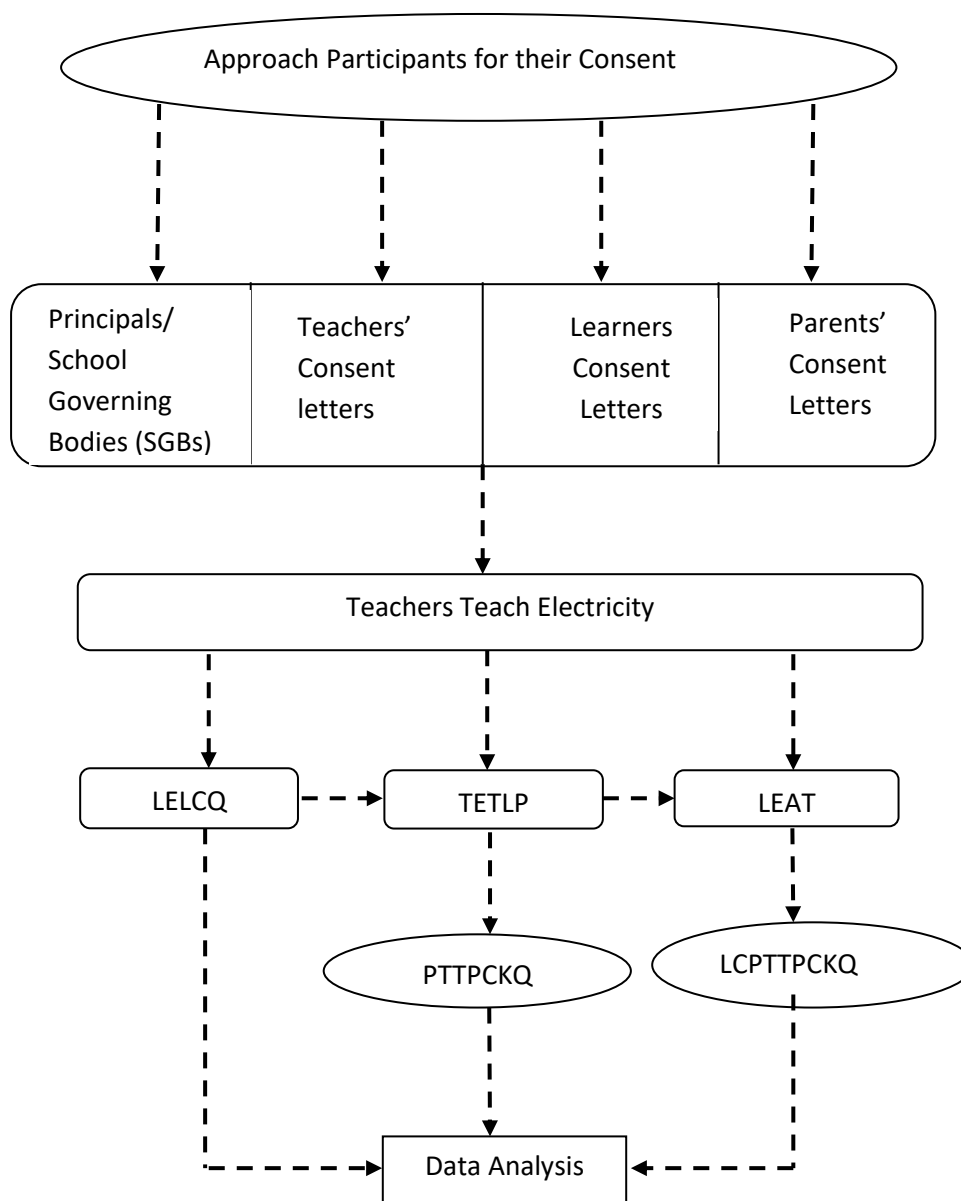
Approach Participants for their Consent

Principals/ School Governing Bodies (SGBs)

Teachers' Consent letters

Learners Consent Letters

Parents' Consent Letters

Teachers Teach Electricity

LELCQ

TETLP

LEAT

PTTPCKQ

LCPTTPCKQ

Data Analysis